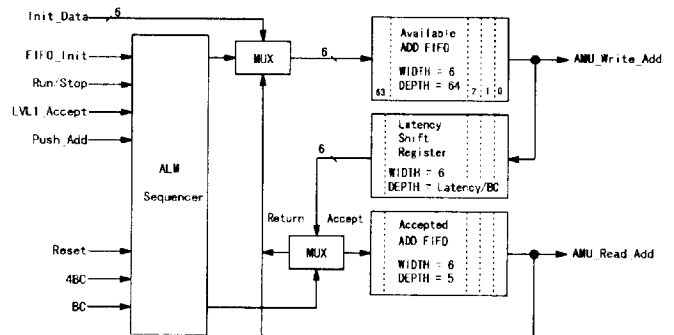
Init_Data
6
FIFO_Init
Run/Stop
LVL1_Accept
Push_Add
ALM
Sequencer
Reset
4BC
BC
MUX
6
Available
ADD FIFO
WIDTH = 6
DEPTH = 64
63
7
1
0
AMU_Write_Add
Latency
Shift
Register
WIDTH = 6
DEPTH = Latency/BC
6
Return
Accept
MUX
Accepted
ADD FIFO
WIDTH = 6
DEPTH = 5
AMU_Read_Add